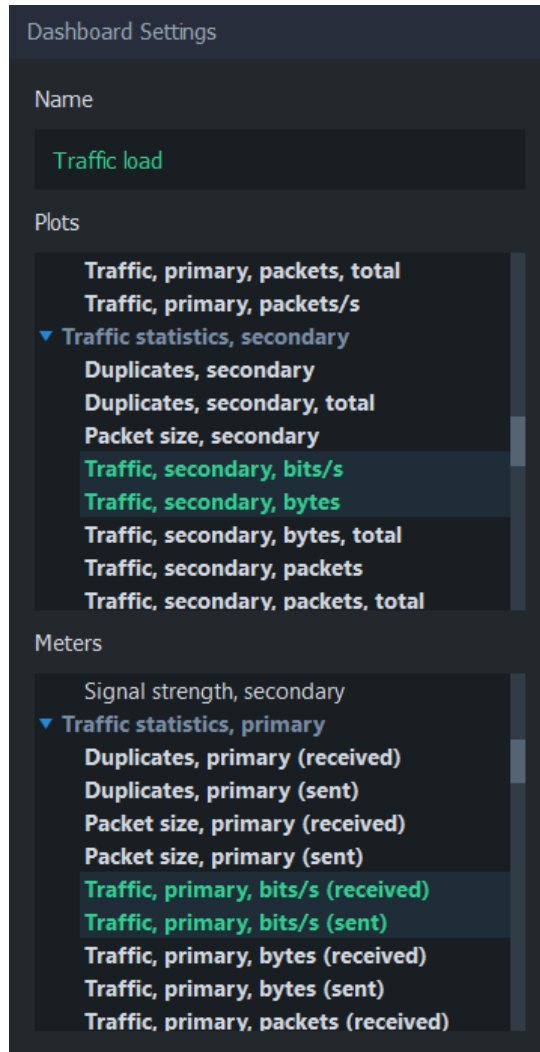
Dashboard Settings

Name

Traffic load

Plots

Traffic, primary, packets, total
Traffic, primary, packets/s
▼ Traffic statistics, secondary
Duplicates, secondary
Duplicates, secondary, total
Packet size, secondary
Traffic, secondary, bits/s
Traffic, secondary, bytes
Traffic, secondary, bytes, total
Traffic, secondary, packets
Traffic, secondary, packets, total

Meters

Signal strength, secondary
▼ Traffic statistics, primary
Duplicates, primary (received)
Duplicates, primary (sent)
Packet size, primary (received)
Packet size, primary (sent)
Traffic, primary, bits/s (received)
Traffic, primary, bits/s (sent)
Traffic, primary, bytes (received)
Traffic, primary, bytes (sent)
Traffic, primary, packets (received)